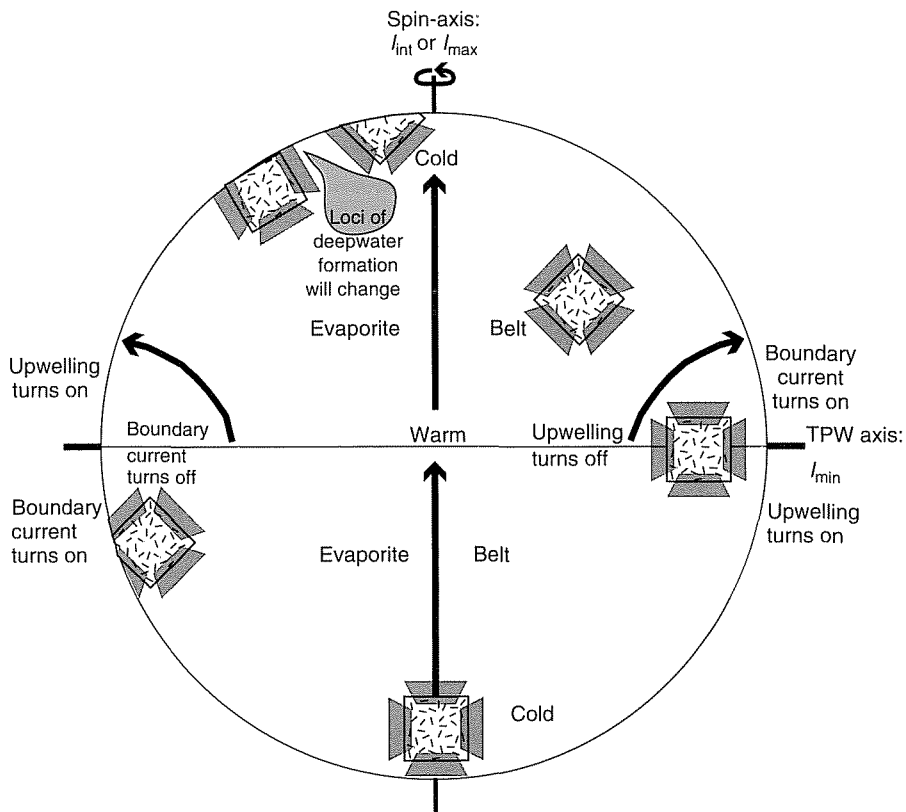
Spin-axis: $I_{\text{int}}$ or $I_{\text{max}}$

Cold

Loci of deepwater formation will change

Evaporite

Belt

Upwelling turns on

Boundary current turns on

Boundary current turns off

Warm

Upwelling turns off

TPW axis: $I_{\text{min}}$

Boundary current turns on

Upwelling turns on

Evaporite

Belt

Cold